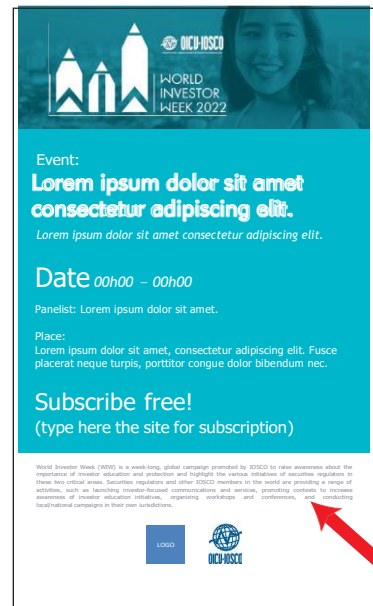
OICU-IOSCO

WORLD INVESTOR WEEK 2022

Event:

Lorem ipsum dolor sit amet consectetur adipiscing elit.

Lorem ipsum dolor sit amet consectetur adipiscing elit.

Date 00h00 – 00h00

Panelist: Lorem ipsum dolor sit amet.

Place:
Lorem ipsum dolor sit amet, consectetur adipiscing elit. Fusce placerat neque turpis, porttitor congue dolor bibendum nec.

Subscribe free!
(type here the site for subscription)

World Investor Week (WIW) is a week-long, global campaign promoted by IOSCO to raise awareness about the importance of investor education and protection and highlight the various initiatives of securities regulators in these two critical areas. Securities regulators and other IOSCO members in the world are providing a range of activities, such as launching investor-focused communications and services, promoting contests to increase awareness of investor education initiatives, organizing workshops and conferences, and conducting local/national campaigns in their own jurisdictions.

LOGO

OICU-IOSCO